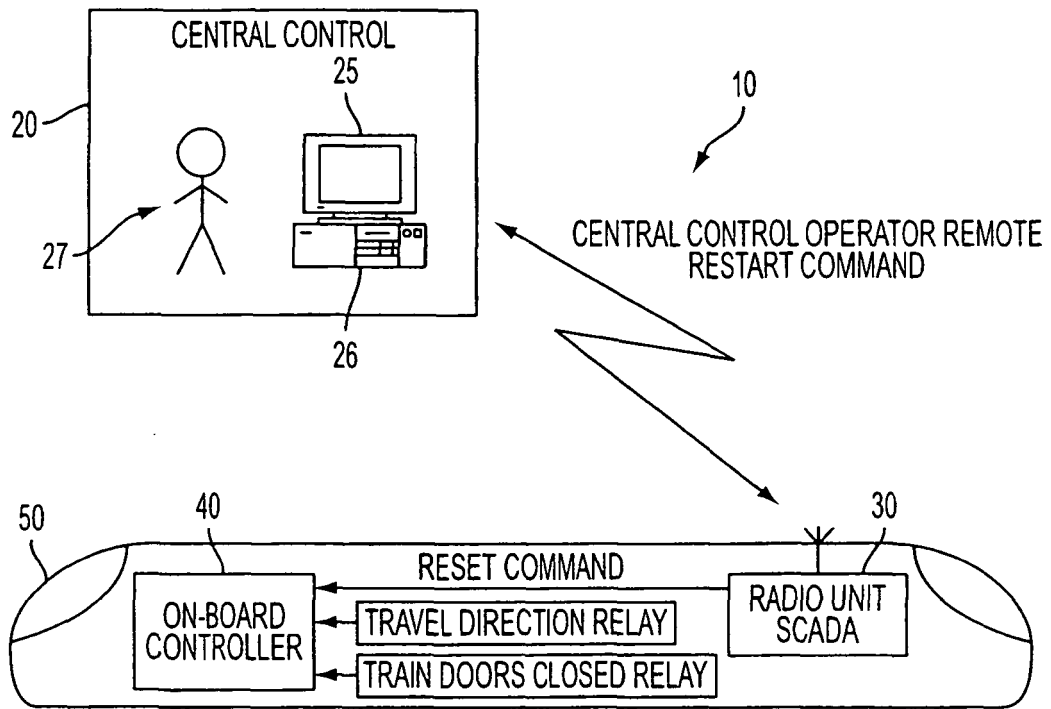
CENTRAL CONTROL

25

20

10

27

CENTRAL CONTROL OPERATOR REMOTE RESTART COMMAND

26

50

40

30

RESET COMMAND

ON-BOARD CONTROLLER

TRAVEL DIRECTION RELAY

TRAIN DOORS CLOSED RELAY

RADIO UNIT SCADA